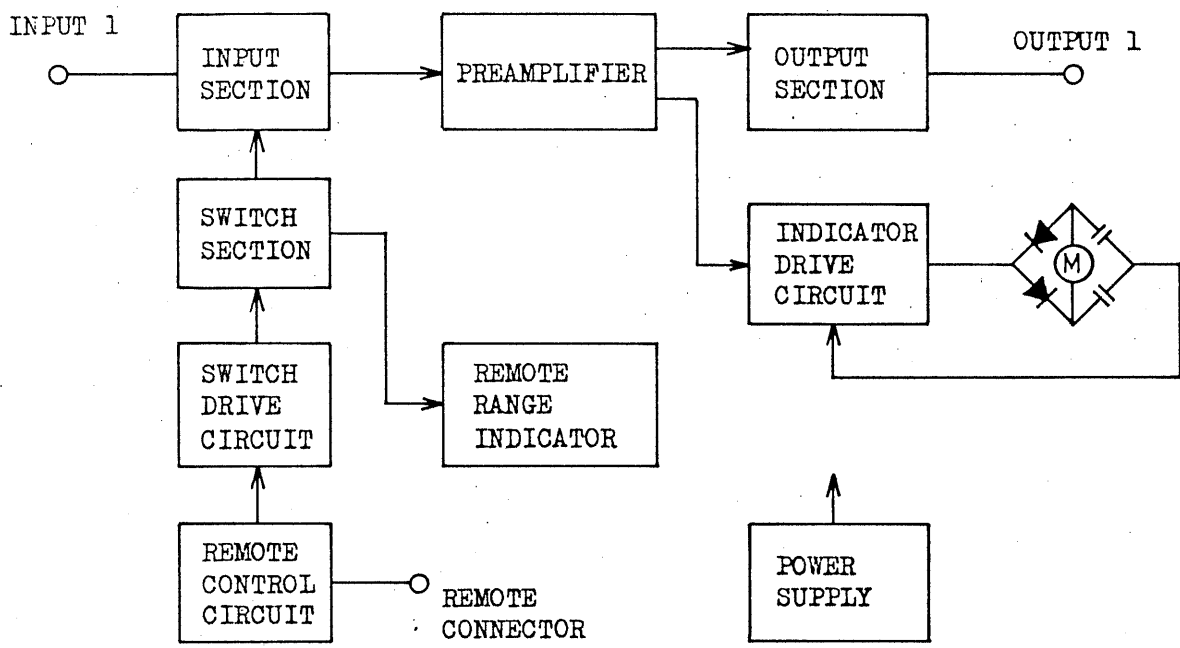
INPUT 1

INPUT SECTION

PREAMPLIFIER

OUTPUT SECTION

OUTPUT 1

SWITCH SECTION

INDICATOR DRIVE CIRCUIT

M

SWITCH DRIVE CIRCUIT

REMOTE RANGE INDICATOR

REMOTE CONTROL CIRCUIT

REMOTE CONNECTOR

POWER SUPPLY